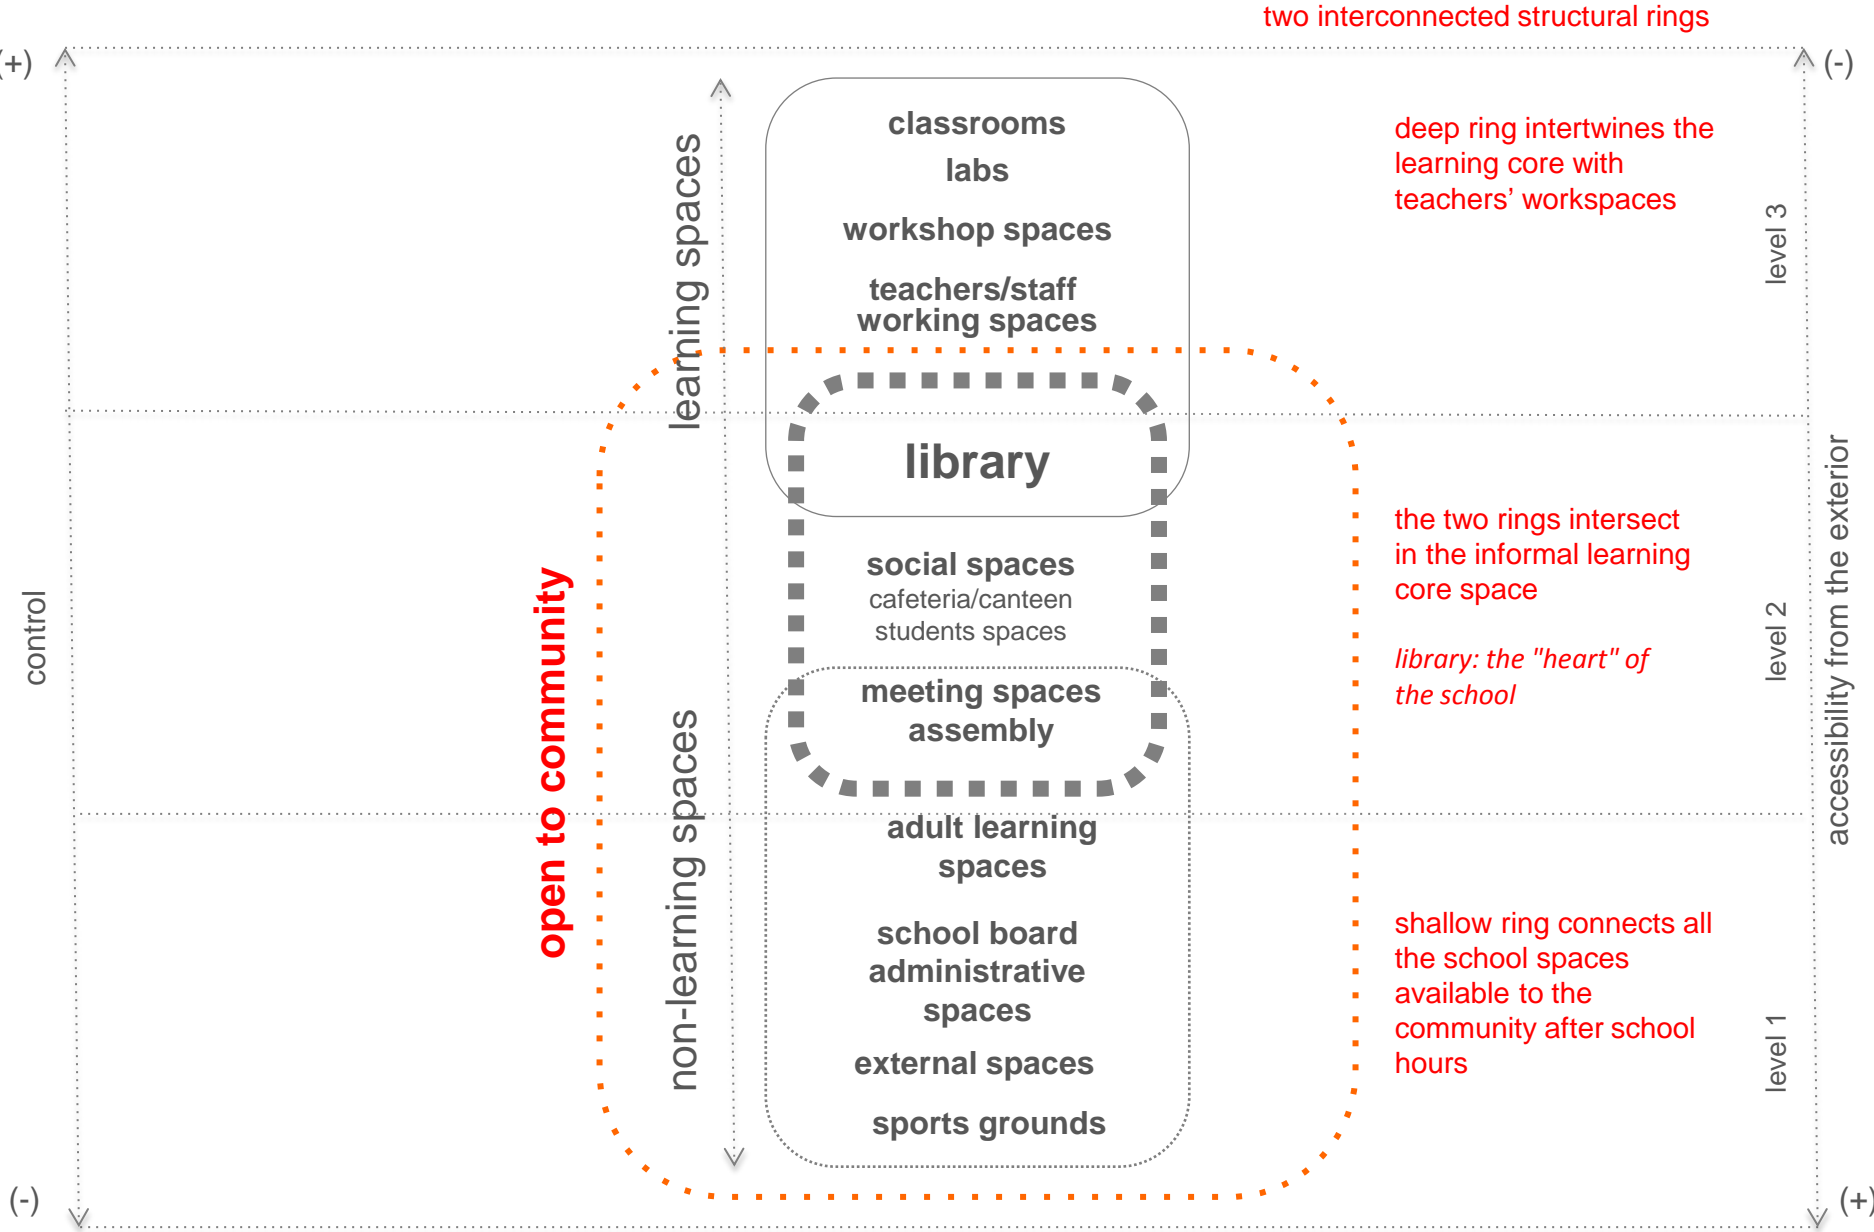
two interconnected structural rings

(+)

(-)

control

(-)

(+)

open to community

learning spaces

non-learning spaces

classrooms

labs

workshop spaces

teachers/staff working spaces

library

social spaces
cafeteria/canteen
students spaces

meeting spaces
assembly

adult learning spaces

school board administrative spaces

external spaces

sports grounds

deep ring intertwines the learning core with teachers' workspaces

the two rings intersect in the informal learning core space

*library: the "heart" of the school*

shallow ring connects all the school spaces available to the community after school hours

level 3

level 2

level 1

accessibility from the exterior